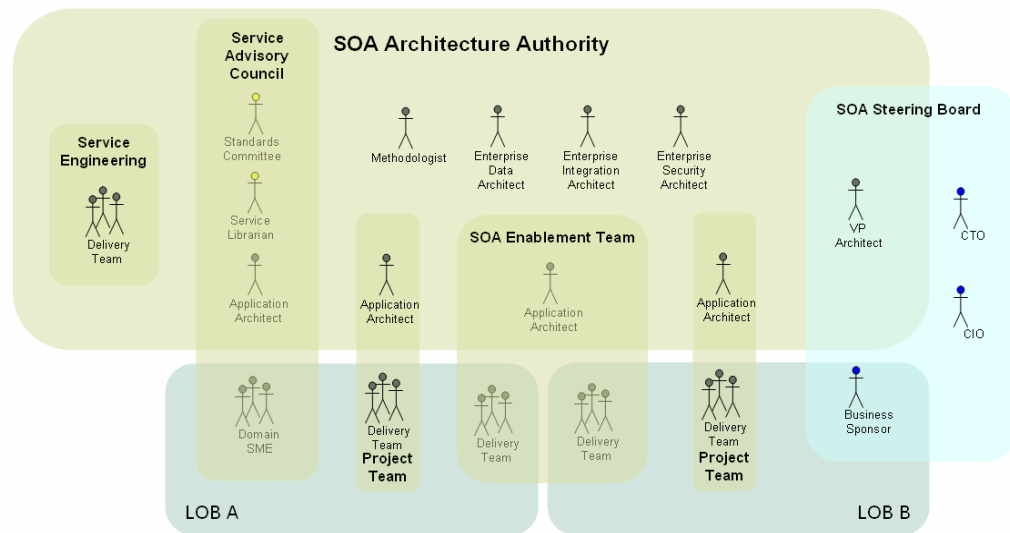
SOA Architecture Authority

Service Engineering

Delivery Team

Service Advisory Council

Standards Committee

Service Librarian

Application Architect

Domain SME

Methodologist

Enterprise Data Architect

Enterprise Integration Architect

Enterprise Security Architect

Application Architect

Delivery Team

Project Team

SOA Enablement Team

Application Architect

Delivery Team

Delivery Team

Application Architect

Delivery Team

Project Team

SOA Steering Board

VP Architect

CTO

CIO

Business Sponsor

LOB A

LOB B